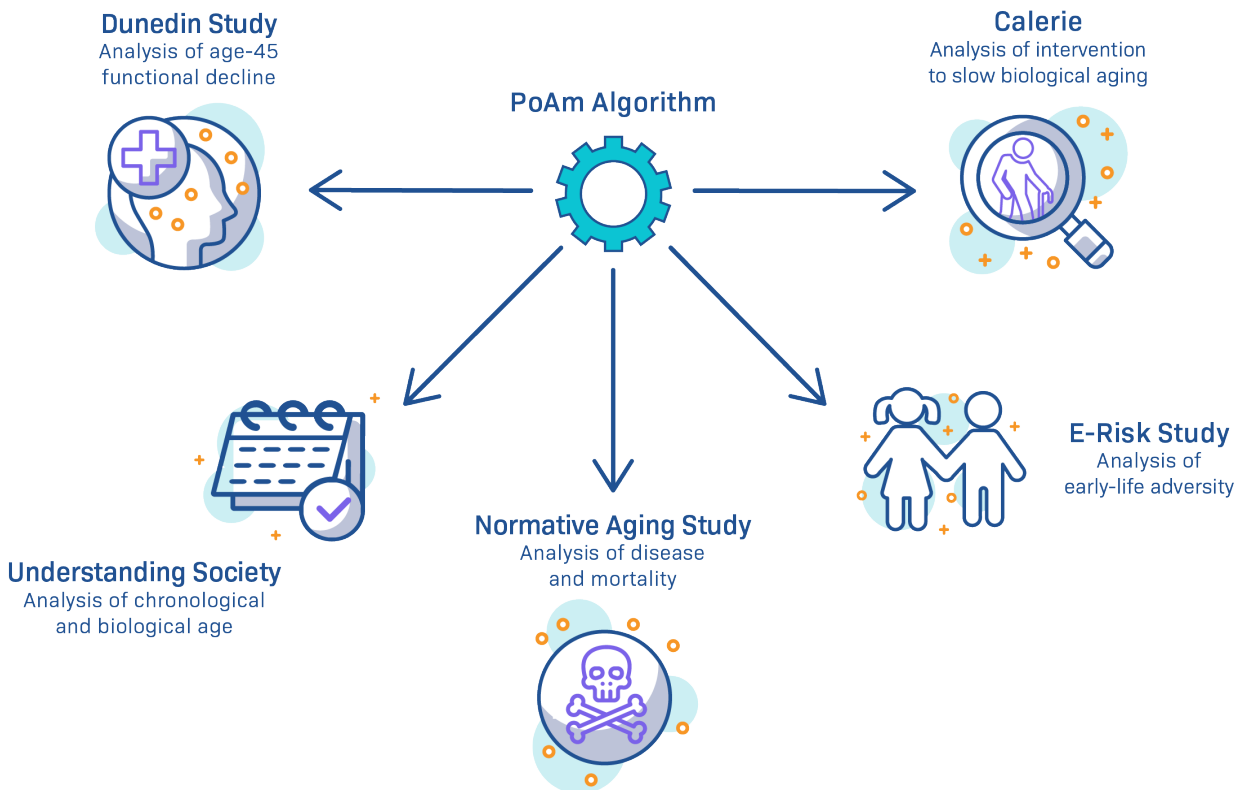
Dunedin Study
Analysis of age-45 functional decline

Calerie
Analysis of intervention to slow biological aging

PoAm Algorithm

E-Risk Study
Analysis of early-life adversity

Normative Aging Study
Analysis of disease and mortality

Understanding Society
Analysis of chronological and biological age